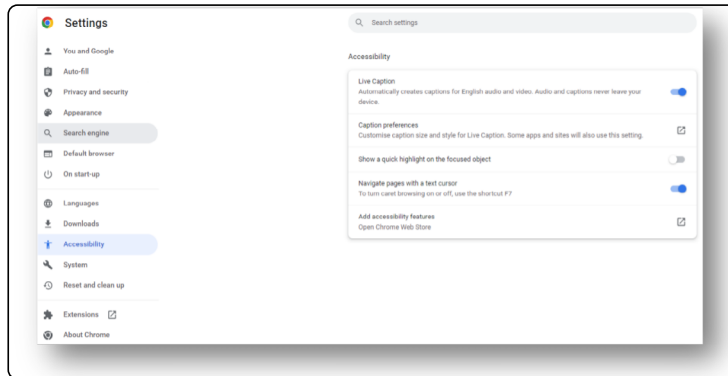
Settings

Search settings

You and Google
Auto-fill
Privacy and security
Appearance
Search engine
Default browser
On start-up
Languages
Downloads
Accessibility
System
Reset and clean up
Extensions
About Chrome

Accessibility

Live Caption
Automatically creates captions for English audio and video. Audio and captions never leave your device.

Caption preferences
Customise caption size and style for Live Caption. Some apps and sites will also use this setting.

Show a quick highlight on the focused object

Navigate pages with a text cursor
To turn caret browsing on or off, use the shortcut F7

Add accessibility features
Open Chrome Web Store